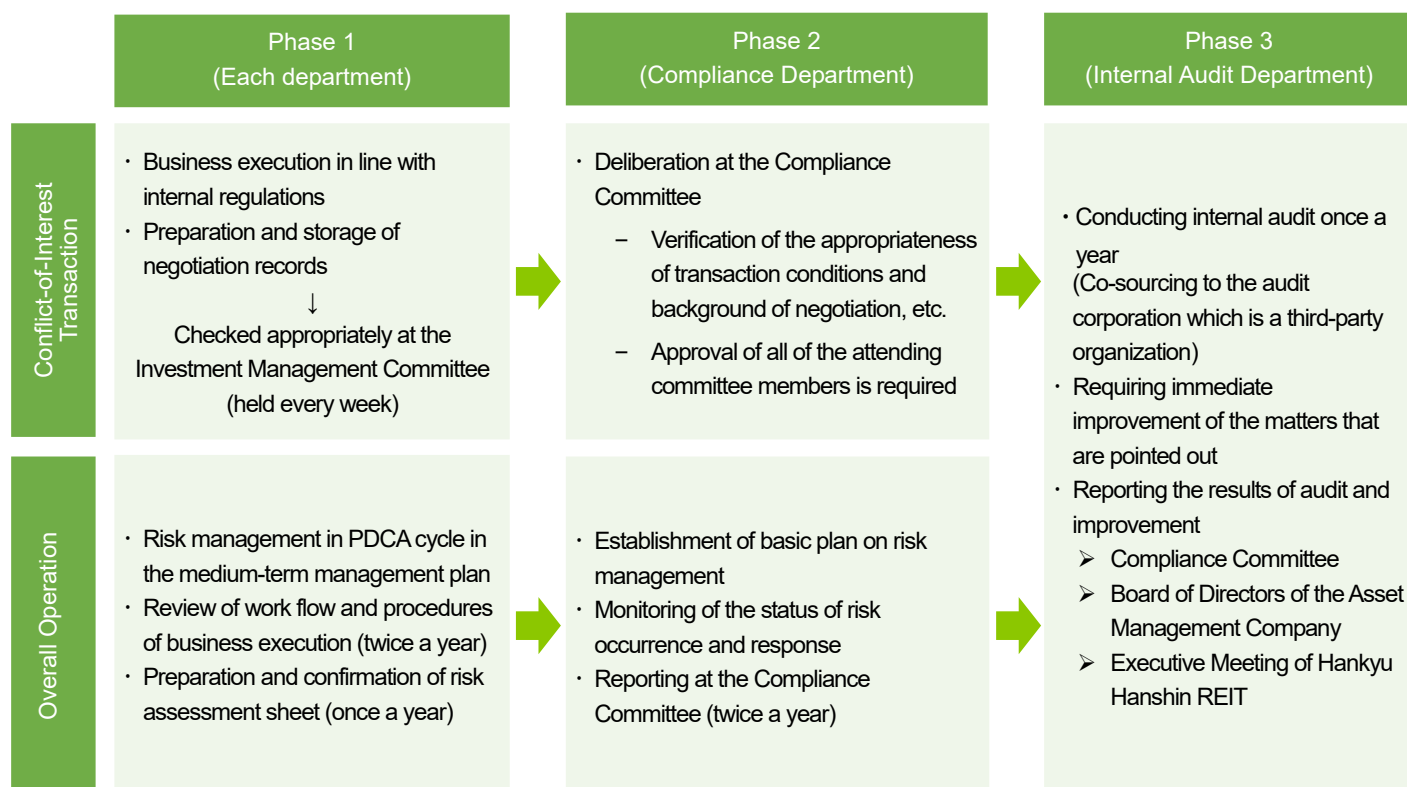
Phase 1
(Each department)

Phase 2
(Compliance Department)

Phase 3
(Internal Audit Department)

Conflict-of-Interest Transaction

・ Business execution in line with internal regulations
・ Preparation and storage of negotiation records
↓
Checked appropriately at the Investment Management Committee (held every week)

・ Deliberation at the Compliance Committee
– Verification of the appropriateness of transaction conditions and background of negotiation, etc.
– Approval of all of the attending committee members is required

・Conducting internal audit once a year
(Co-sourcing to the audit corporation which is a third-party organization)
・ Requiring immediate improvement of the matters that are pointed out
・ Reporting the results of audit and improvement
➢ Compliance Committee
➢ Board of Directors of the Asset Management Company
➢ Executive Meeting of Hankyu Hanshin REIT

Overall Operation

・ Risk management in PDCA cycle in the medium-term management plan
・ Review of work flow and procedures of business execution (twice a year)
・ Preparation and confirmation of risk assessment sheet (once a year)

・ Establishment of basic plan on risk management
・ Monitoring of the status of risk occurrence and response
・ Reporting at the Compliance Committee (twice a year)